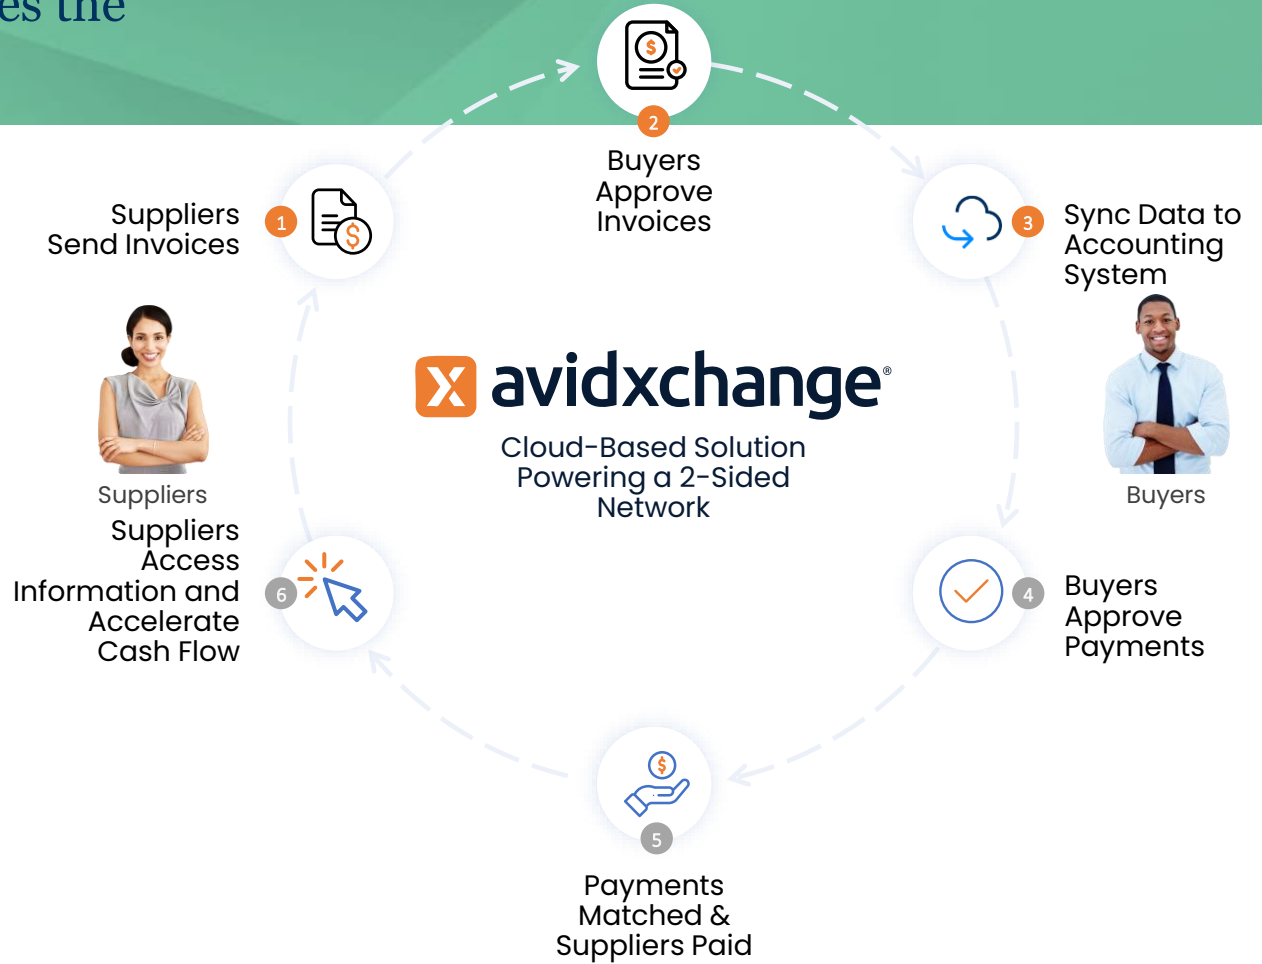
es the

2
Buyers Approve Invoices

Suppliers Send Invoices
1

3
Sync Data to Accounting System

avidxchange®
Cloud-Based Solution Powering a 2-Sided Network

Suppliers

Buyers

Suppliers Access Information and Accelerate Cash Flow
6

4
Buyers Approve Payments

5
Payments Matched & Suppliers Paid